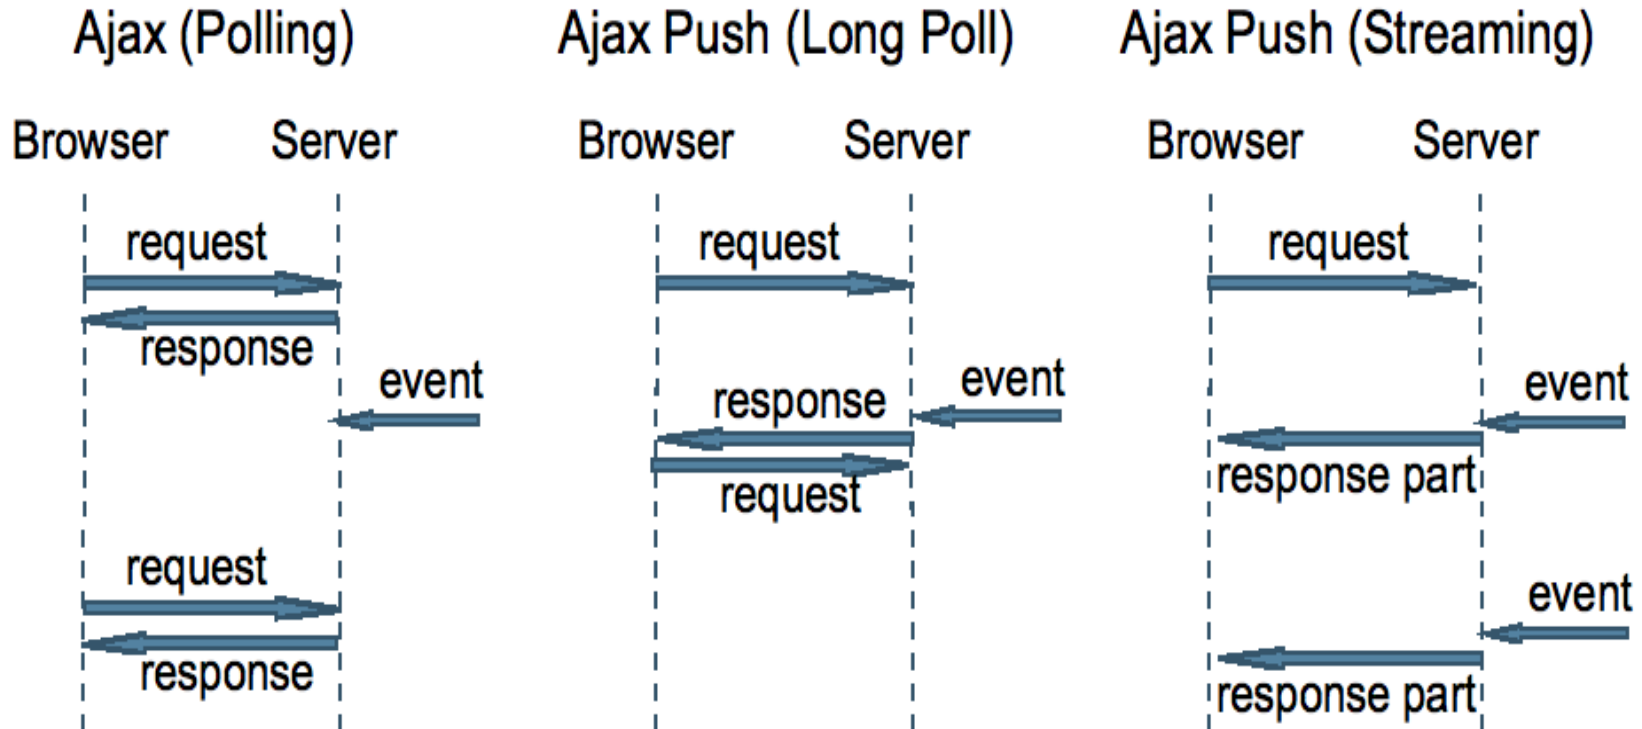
Ajax (Polling)

Browser Server

request

response

event

request

response

Ajax Push (Long Poll)

Browser Server

request

event

response

request

Ajax Push (Streaming)

Browser Server

request

event

response part

event

response part